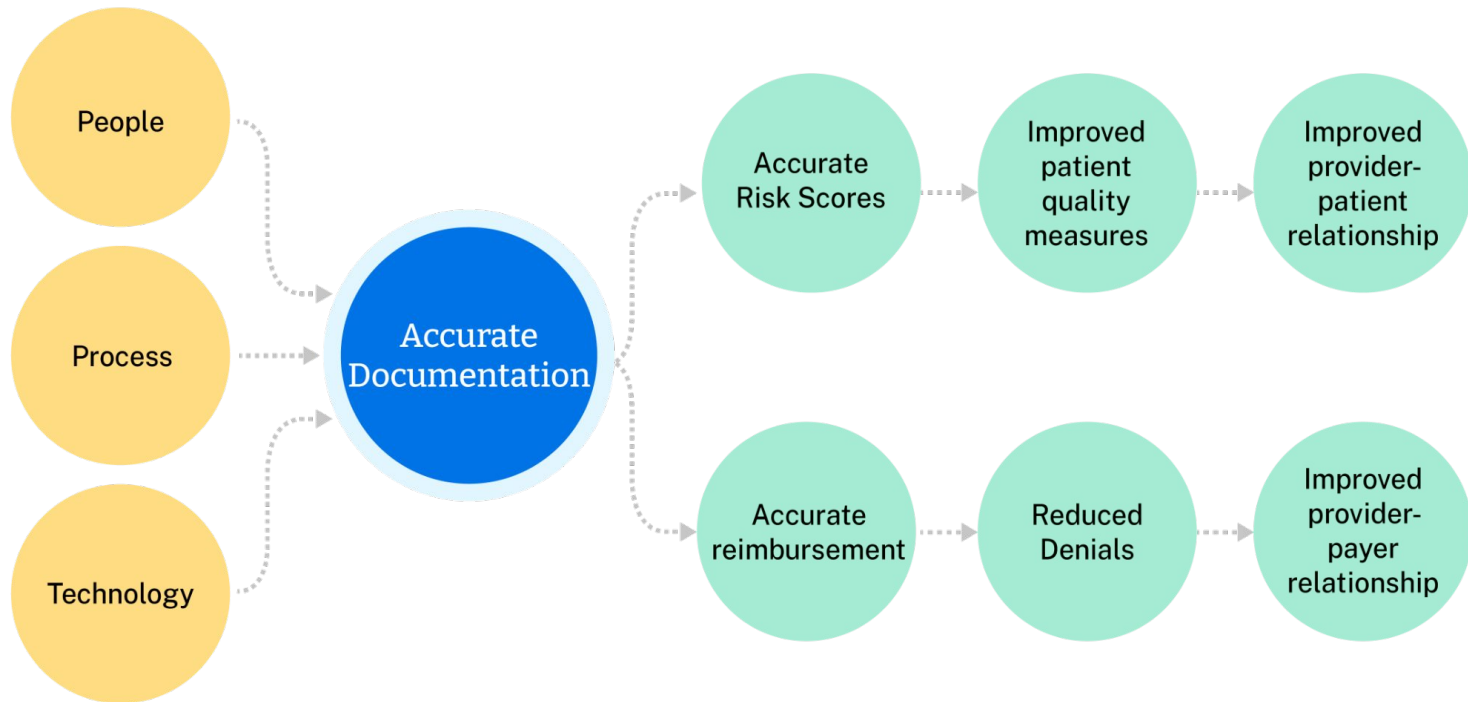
People

Process

Technology

Accurate Documentation

Accurate Risk Scores

Improved patient quality measures

Improved provider-patient relationship

Accurate reimbursement

Reduced Denials

Improved provider-payer relationship